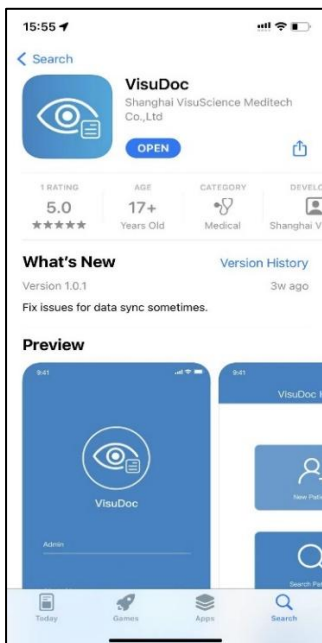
15:55

Search

VisuDoc

Shanghai VisuScience Meditech Co.,Ltd

OPEN

1 RATING
5.0
★★★★★

AGE
17+
Years Old

CATEGORY
Medical

DEVELO
Shanghai V

What's New

Version History

Version 1.0.1

3w ago

Fix issues for data sync sometimes.

Preview

9:41

VisuDoc

Admin

9:41

VisuDoc I

New Pati

Search Pa

Today

Games

Apps

Search